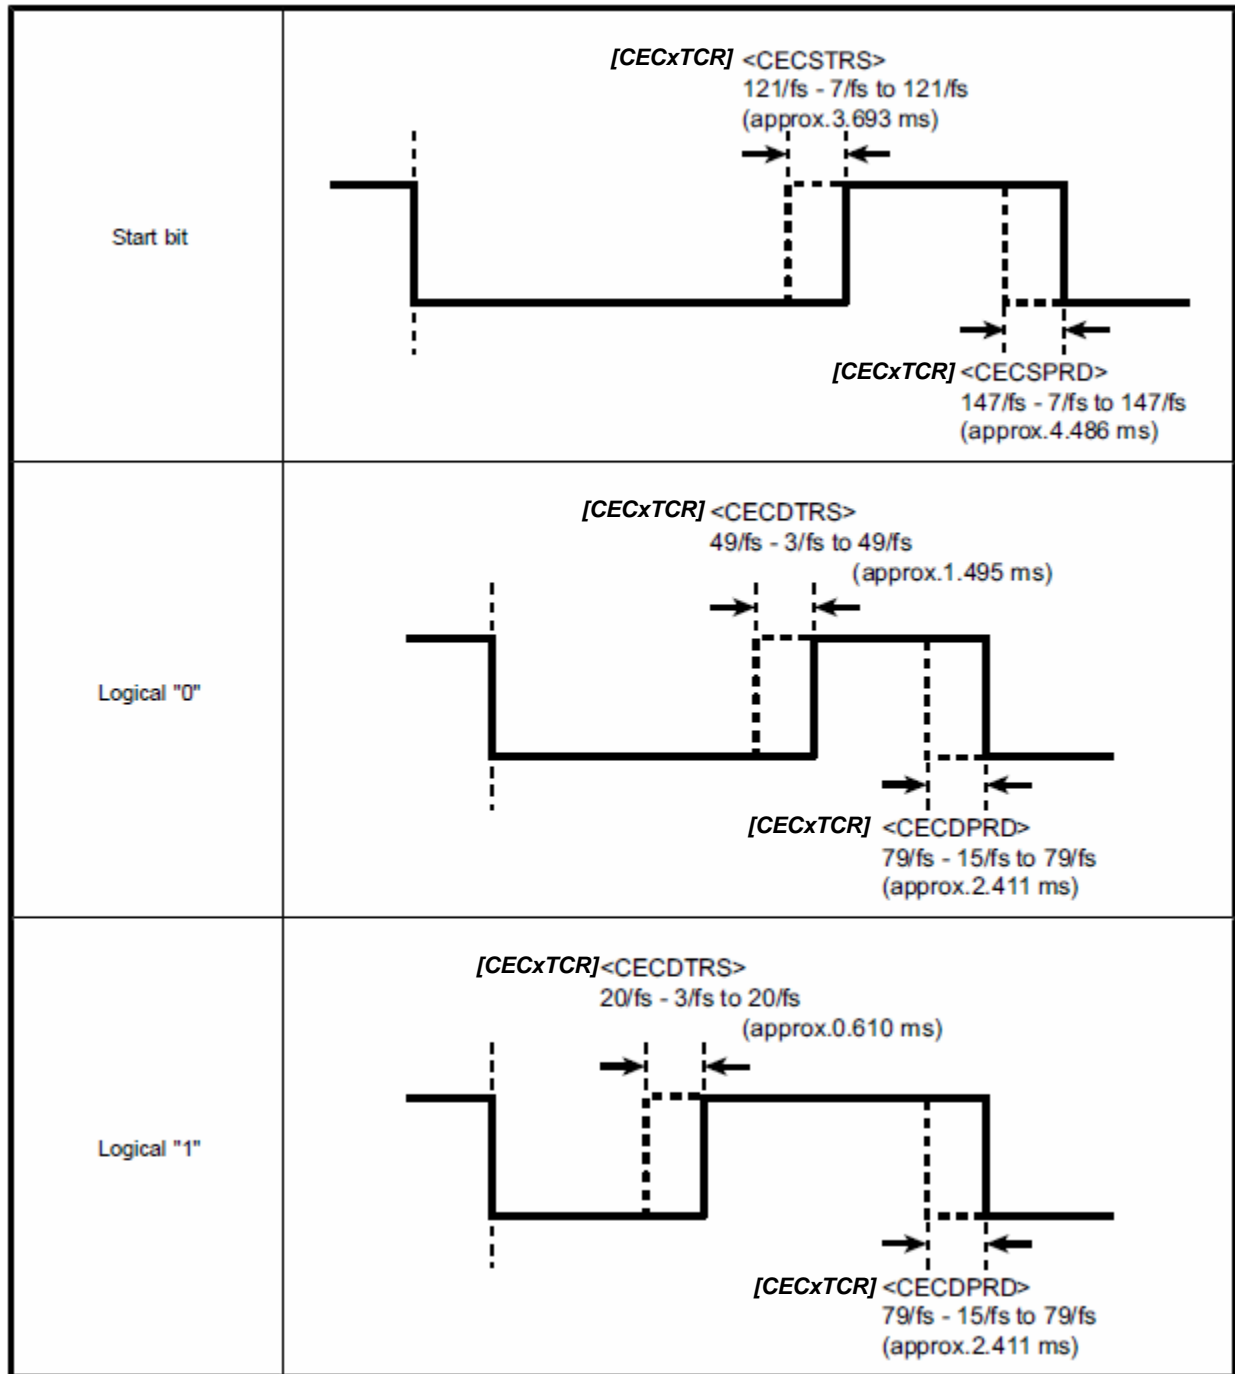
| | |
|---|---|
| Start bit | [CECxTCR] <CECSTRS> 121/fs - 7/fs to 121/fs (approx.3.693 ms) [CECxTCR] <CECSPRD> 147/fs - 7/fs to 147/fs (approx.4.486 ms) |
| Logical "0" | [CECxTCR] <CECDTRS> 49/fs - 3/fs to 49/fs (approx.1.495 ms) [CECxTCR] <CECDPRD> 79/fs - 15/fs to 79/fs (approx.2.411 ms) |
| Logical "1" | [CECxTCR]<CECDTRS> 20/fs - 3/fs to 20/fs (approx.0.610 ms) [CECxTCR] <CECDPRD> 79/fs - 15/fs to 79/fs (approx.2.411 ms) |